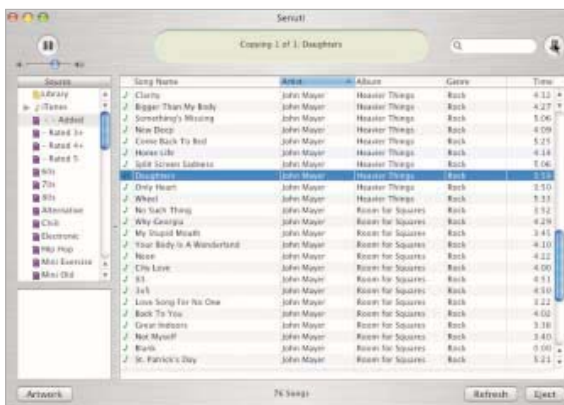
Senuti

Copying 1 of 1: Daughters

Source
Library
iTunes
Added
Rated 3+
Rated 4+
Rated 5
60s
70s
80s
Alternative
Chill
Electronic
Hip Hop
Mini Exercise
Mini Old

| Song Name | Artist | Album | Genre | Time |
|---|---|---|---|---|
| Clarity | John Mayer | Heavier Things | Rock | 4:32 |
| Bigger Than My Body | John Mayer | Heavier Things | Rock | 4:27 |
| Something's Missing | John Mayer | Heavier Things | Rock | 5:03 |
| New Deep | John Mayer | Heavier Things | Rock | 4:09 |
| Come Back To Bed | John Mayer | Heavier Things | Rock | 5:23 |
| Home Life | John Mayer | Heavier Things | Rock | 4:14 |
| Split Screen Sadness | John Mayer | Heavier Things | Rock | 5:06 |
| Daughters | John Mayer | Heavier Things | Rock | 3:59 |
| Only Heart | John Mayer | Heavier Things | Rock | 3:50 |
| Wheel | John Mayer | Heavier Things | Rock | 5:13 |
| No Such Thing | John Mayer | Room for Squares | Rock | 3:52 |
| Why Georgia | John Mayer | Room for Squares | Rock | 4:29 |
| My Stupid Mouth | John Mayer | Room for Squares | Rock | 3:45 |
| Your Body Is A Wonderland | John Mayer | Room for Squares | Rock | 4:10 |
| Neon | John Mayer | Room for Squares | Rock | 4:21 |
| City Love | John Mayer | Room for Squares | Rock | 4:00 |
| 83 | John Mayer | Room for Squares | Rock | 4:51 |
| 3x5 | John Mayer | Room for Squares | Rock | 4:50 |
| Love Song For No One | John Mayer | Room for Squares | Rock | 3:22 |
| Back To You | John Mayer | Room for Squares | Rock | 4:02 |
| Great Indoors | John Mayer | Room for Squares | Rock | 3:38 |
| Not Myself | John Mayer | Room for Squares | Rock | 3:40 |
| Blank | John Mayer | Room for Squares | Rock | 0:06 |
| St. Patrick's Day | John Mayer | Room for Squares | Rock | 5:21 |

Artwork
76 Songs
Refresh
Eject